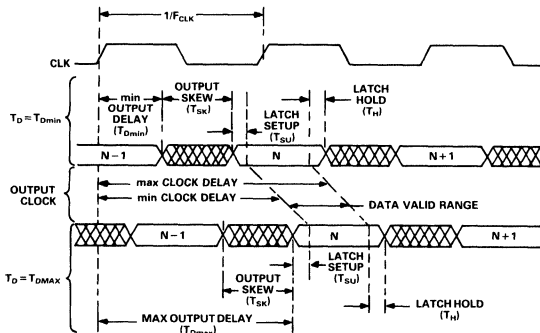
$1/F_{CLK}$

CLK

$T_D = T_{Dmin}$

min OUTPUT DELAY ($T_{Dmin}$)

OUTPUT SKEW ($T_{SK}$)

LATCH SETUP ($T_{SU}$)

LATCH HOLD ($T_H$)

N − 1

N

N + 1

OUTPUT CLOCK

max CLOCK DELAY

min CLOCK DELAY

DATA VALID RANGE

$T_D = T_{DMAX}$

N − 1

N

N + 1

OUTPUT SKEW ($T_{SK}$)

LATCH SETUP ($T_{SU}$)

LATCH HOLD ($T_H$)

MAX OUTPUT DELAY ($T_{Dmax}$)